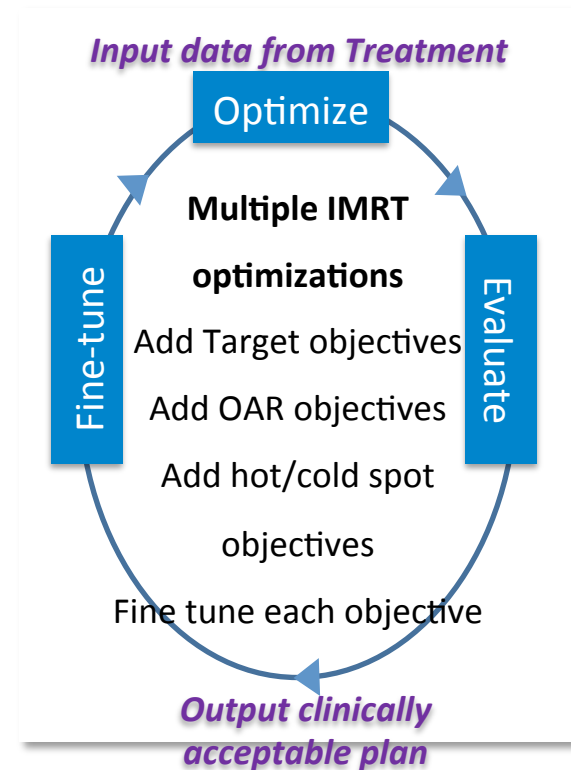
Input data from Treatment

Optimize

Fine-tune

Evaluate

Multiple IMRT optimizations

Add Target objectives

Add OAR objectives

Add hot/cold spot objectives

Fine tune each objective

Output clinically acceptable plan